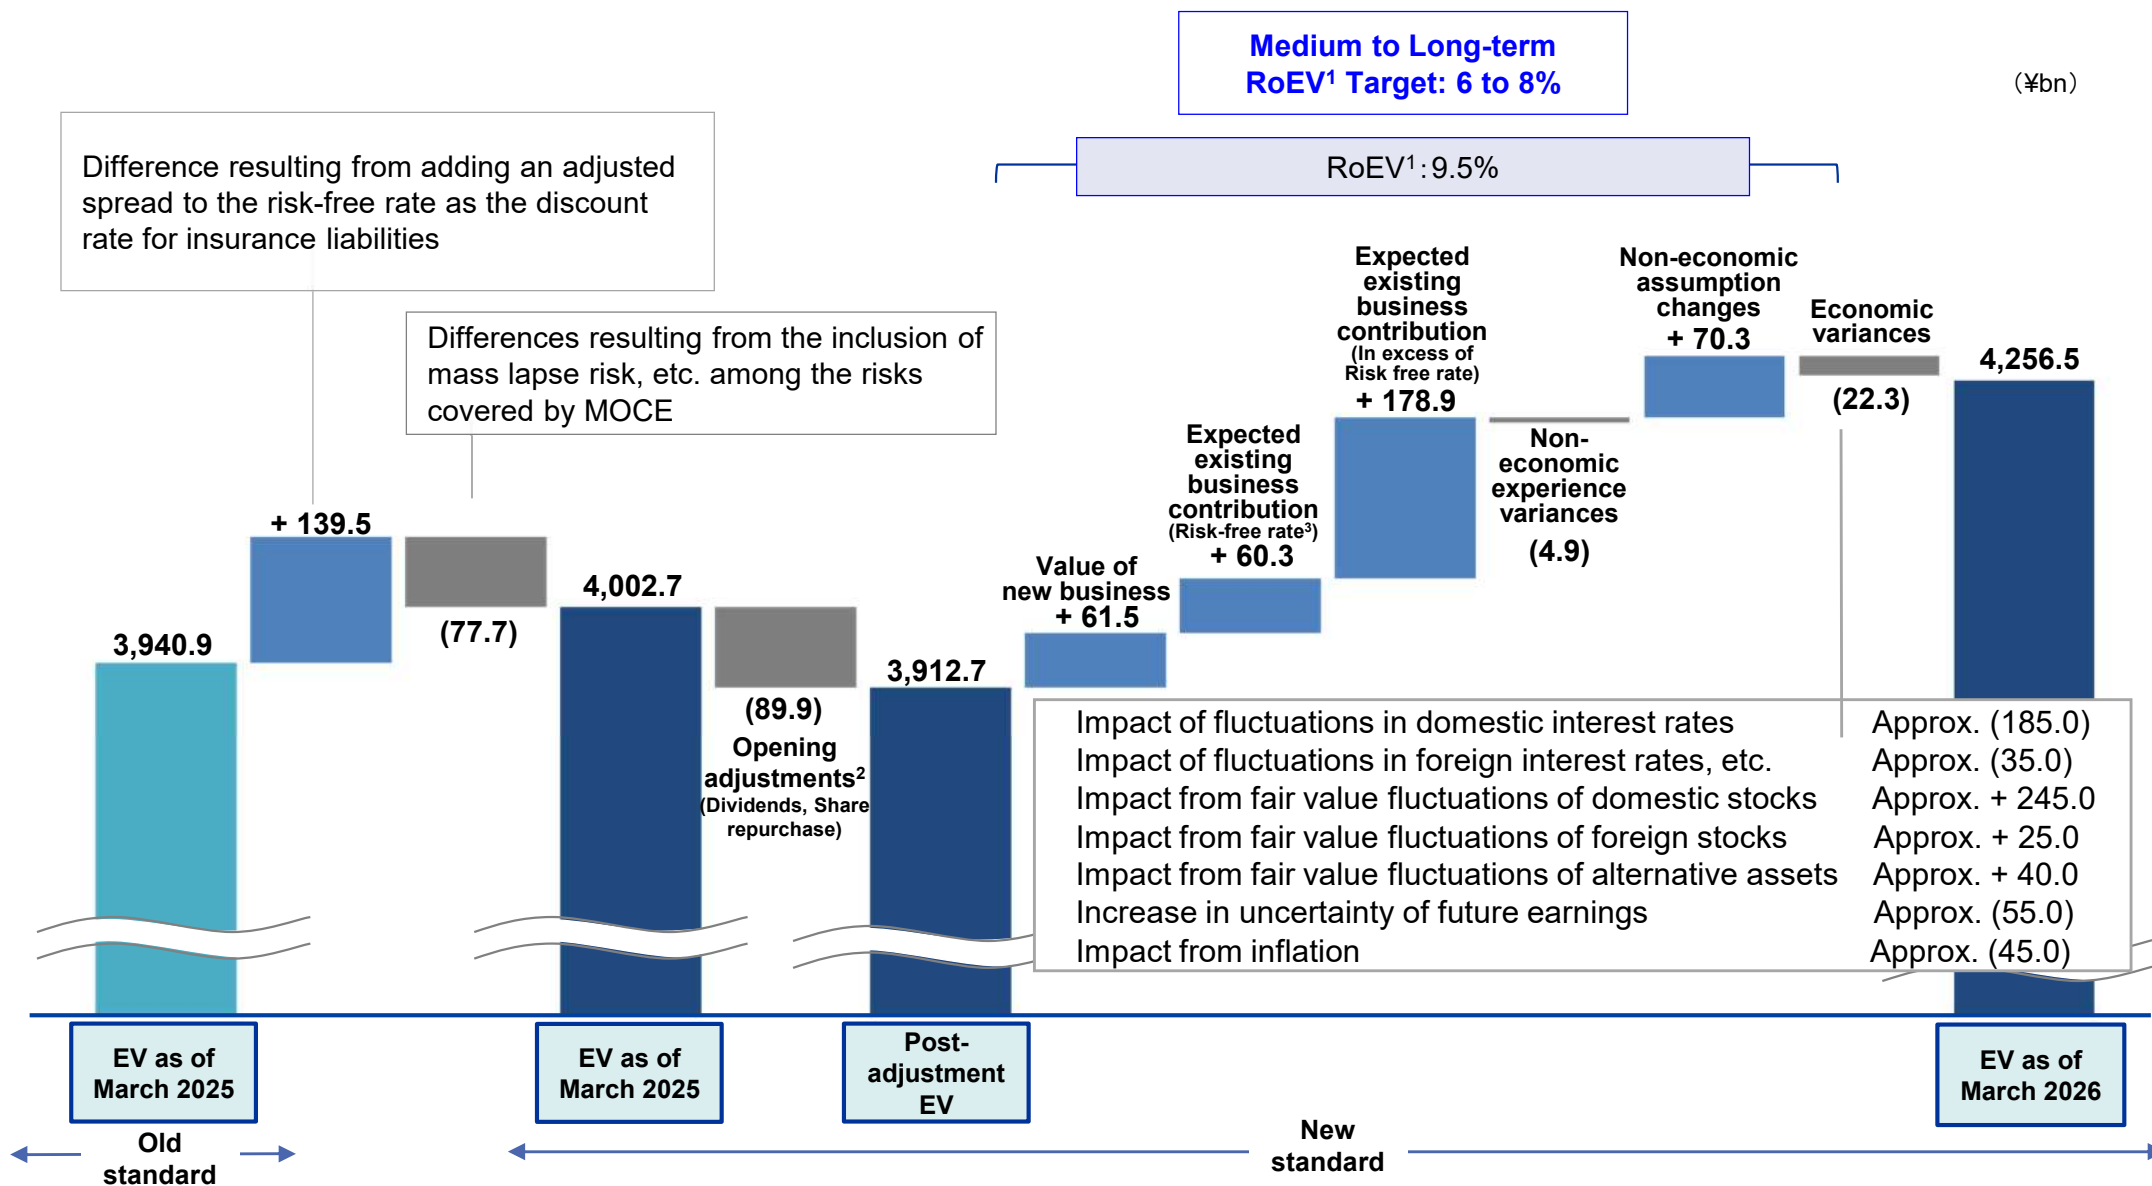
Medium to Long-term RoEV¹ Target: 6 to 8%

(¥bn)

RoEV¹ : 9.5%

Difference resulting from adding an adjusted spread to the risk-free rate as the discount rate for insurance liabilities

Differences resulting from the inclusion of mass lapse risk, etc. among the risks covered by MOCE

3,940.9

+ 139.5

(77.7)

4,002.7

(89.9)
Opening adjustments²
(Dividends, Share repurchase)

3,912.7

Value of new business
+ 61.5

Expected existing business contribution
(Risk-free rate³)
+ 60.3

Expected existing business contribution
(In excess of Risk free rate)
+ 178.9

Non-economic experience variances
(4.9)

Non-economic assumption changes
+ 70.3

Economic variances
(22.3)

4,256.5

| Impact of fluctuations in domestic interest rates | Approx. (185.0) |
|---|---|
| Impact of fluctuations in foreign interest rates, etc. | Approx. (35.0) |
| Impact from fair value fluctuations of domestic stocks | Approx. + 245.0 |
| Impact from fair value fluctuations of foreign stocks | Approx. + 25.0 |
| Impact from fair value fluctuations of alternative assets | Approx. + 40.0 |
| Increase in uncertainty of future earnings | Approx. (55.0) |
| Impact from inflation | Approx. (45.0) |

EV as of March 2025

EV as of March 2025

Post-adjustment EV

EV as of March 2026

Old standard

New standard